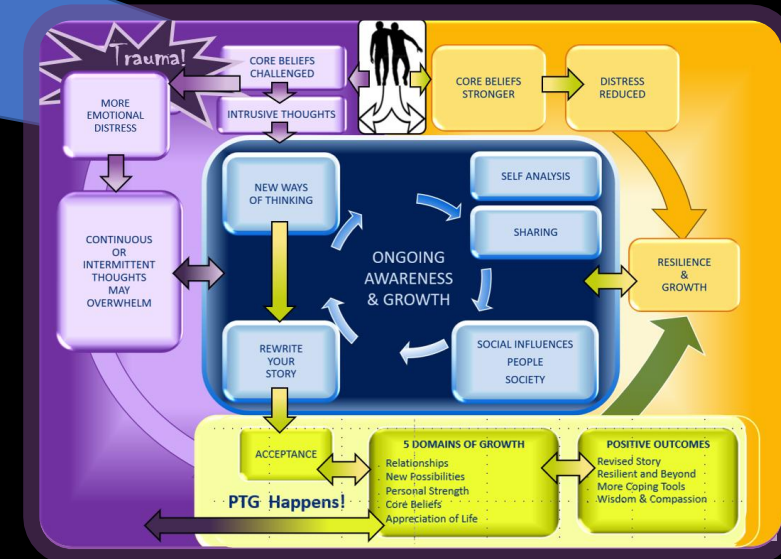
Trauma!

CORE BELIEFS CHALLENGED

MORE EMOTIONAL DISTRESS

INTRUSIVE THOUGHTS

CORE BELIEFS STRONGER

DISTRESS REDUCED

NEW WAYS OF THINKING

SELF ANALYSIS

SHARING

ONGOING AWARENESS & GROWTH

CONTINUOUS OR INTERMITTENT THOUGHTS MAY OVERWHELM

RESILIENCE & GROWTH

REWRITE YOUR STORY

SOCIAL INFLUENCES
PEOPLE
SOCIETY

ACCEPTANCE

5 DOMAINS OF GROWTH
Relationships
New Possibilities
Personal Strength
Core Beliefs
Appreciation of Life

POSITIVE OUTCOMES
Revised Story
Resilient and Beyond
More Coping Tools
Wisdom & Compassion

PTG Happens!